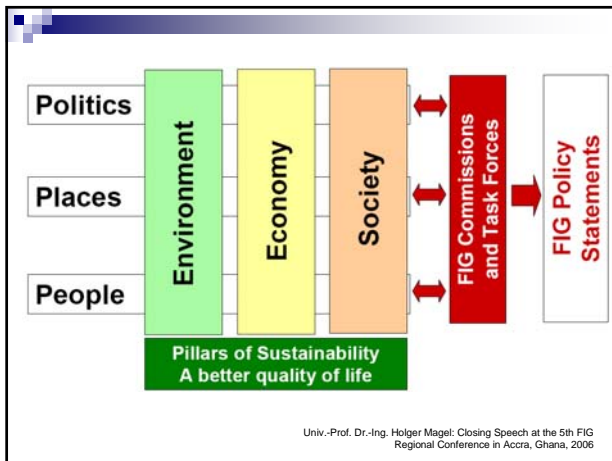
Politics

Places

People

Environment

Economy

Society

FIG Commissions and Task Forces

FIG Policy Statements

Pillars of Sustainability
A better quality of life

Univ.-Prof. Dr.-Ing. Holger Magel: Closing Speech at the 5th FIG Regional Conference in Accra, Ghana, 2006